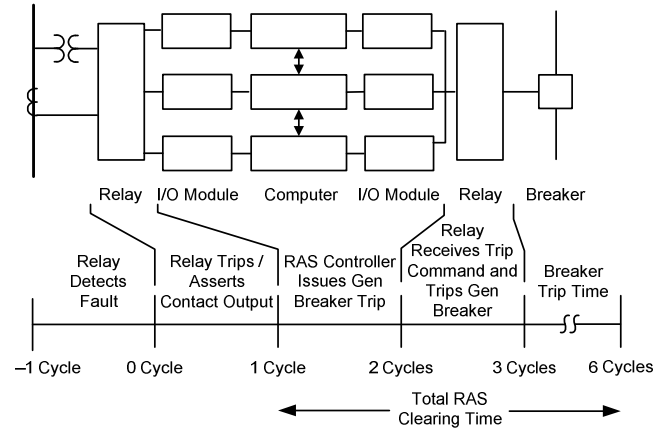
Relay I/O Module Computer I/O Module Relay Breaker

Relay Detects Fault

Relay Trips / Asserts Contact Output

RAS Controller Issues Gen Breaker Trip

Relay Receives Trip Command and Trips Gen Breaker

Breaker Trip Time

–1 Cycle 0 Cycle 1 Cycle 2 Cycles 3 Cycles 6 Cycles

Total RAS Clearing Time